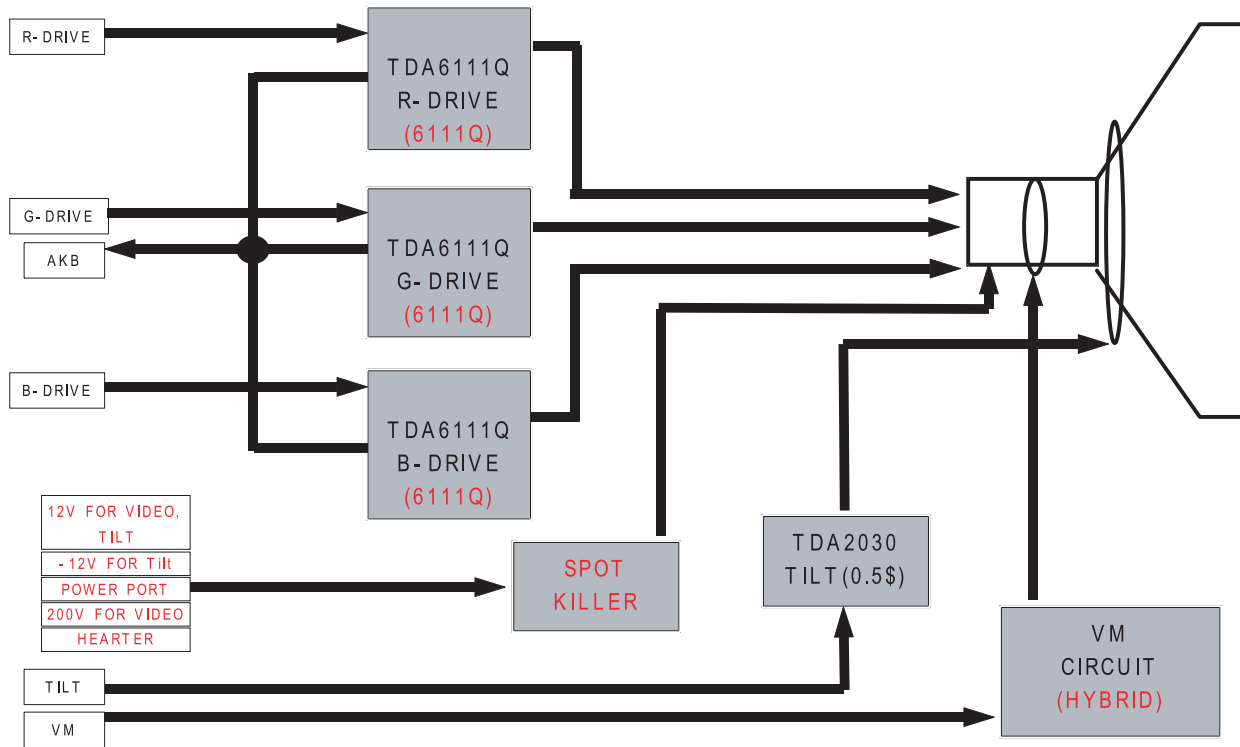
R- DRIVE

TDA6111Q
R- DRIVE
(6111Q)

G- DRIVE

AKB

TDA6111Q
G- DRIVE
(6111Q)

B- DRIVE

TDA6111Q
B- DRIVE
(6111Q)

12V FOR VIDEO, TILT
-12V FOR Tilt
POWER PORT
200V FOR VIDEO
HEARTER

SPOT KILLER

TDA2030
TILT(0.5$)

VM CIRCUIT
(HYBRID)

TILT

VM